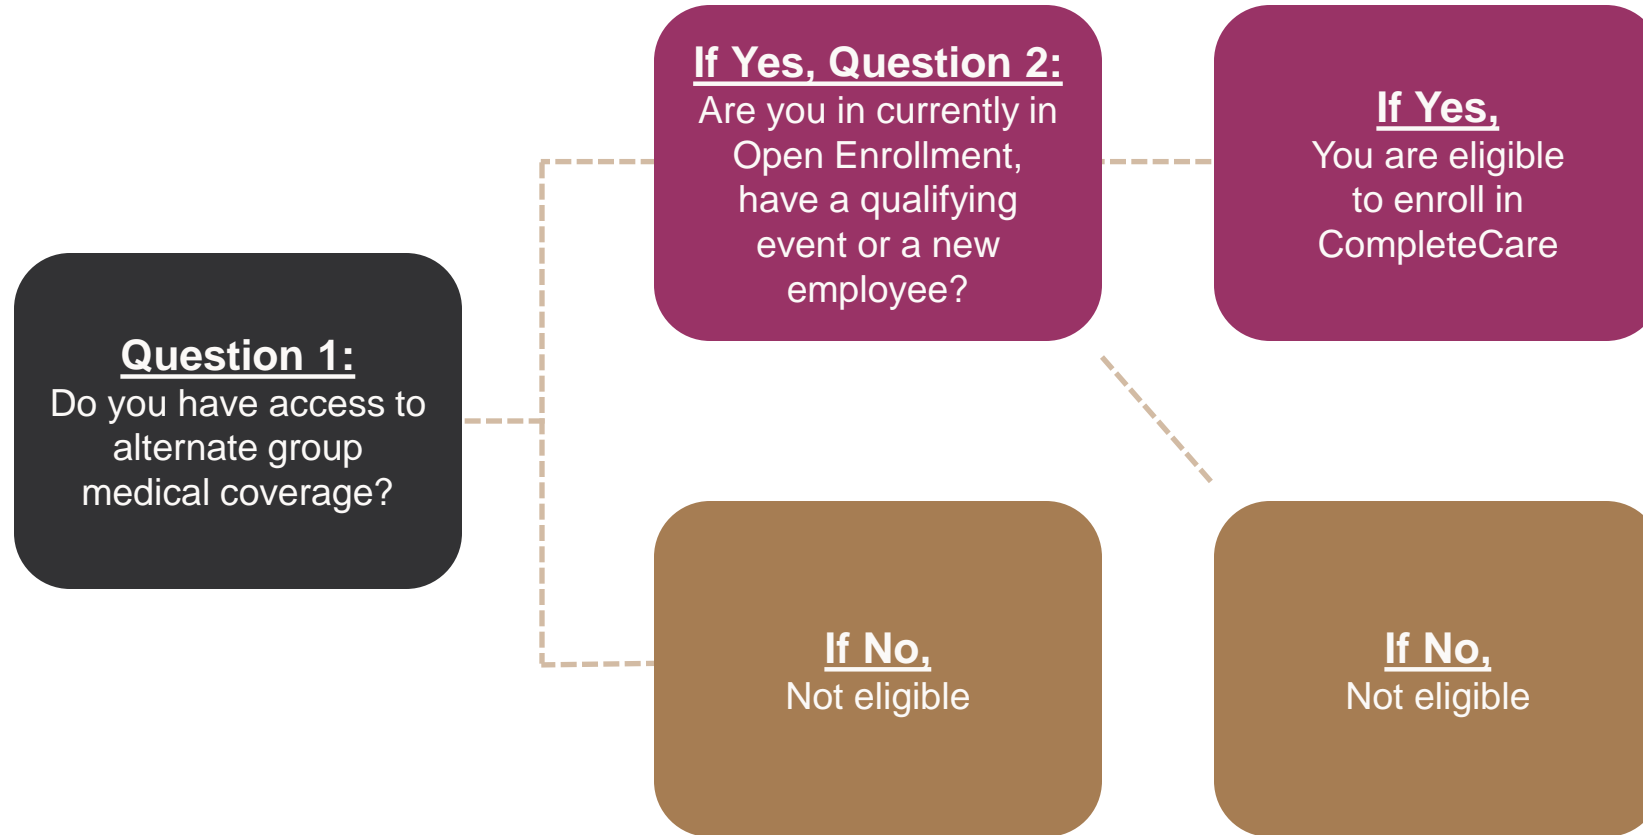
Question 1:
Do you have access to alternate group medical coverage?

If Yes, Question 2:
Are you in currently in Open Enrollment, have a qualifying event or a new employee?

If Yes,
You are eligible to enroll in CompleteCare

If No,
Not eligible

If No,
Not eligible